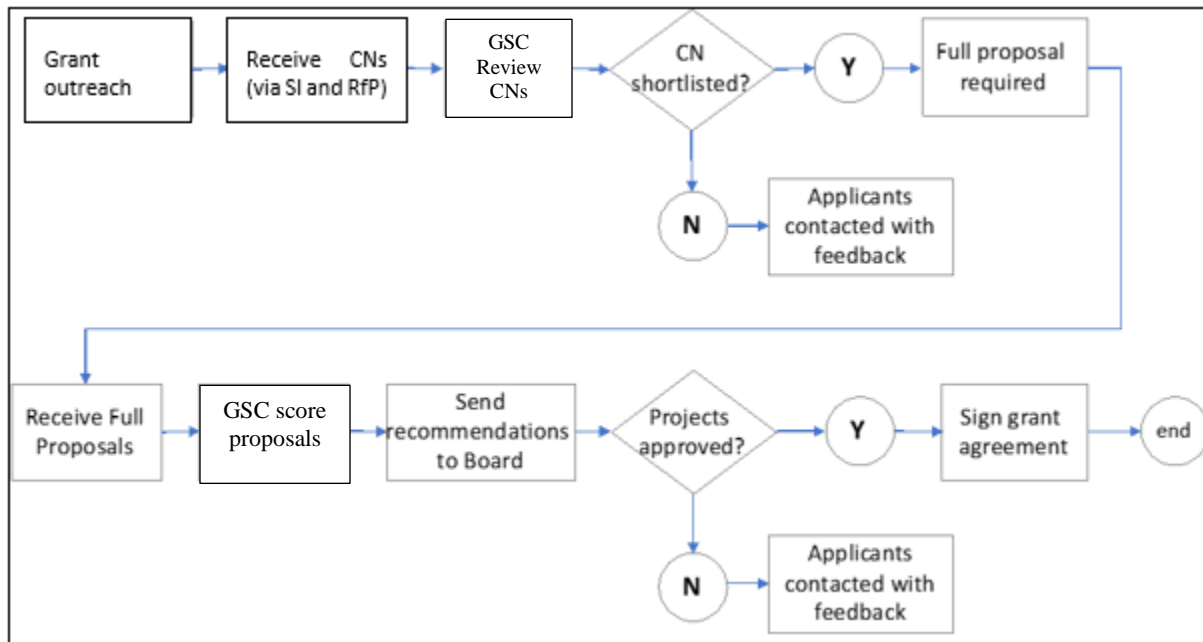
Grant outreach

Receive CNs (via SI and RfP)

GSC Review CNs

CN shortlisted?

Y

Full proposal required

N

Applicants contacted with feedback

Receive Full Proposals

GSC score proposals

Send recommendations to Board

Projects approved?

Y

Sign grant agreement

end

N

Applicants contacted with feedback